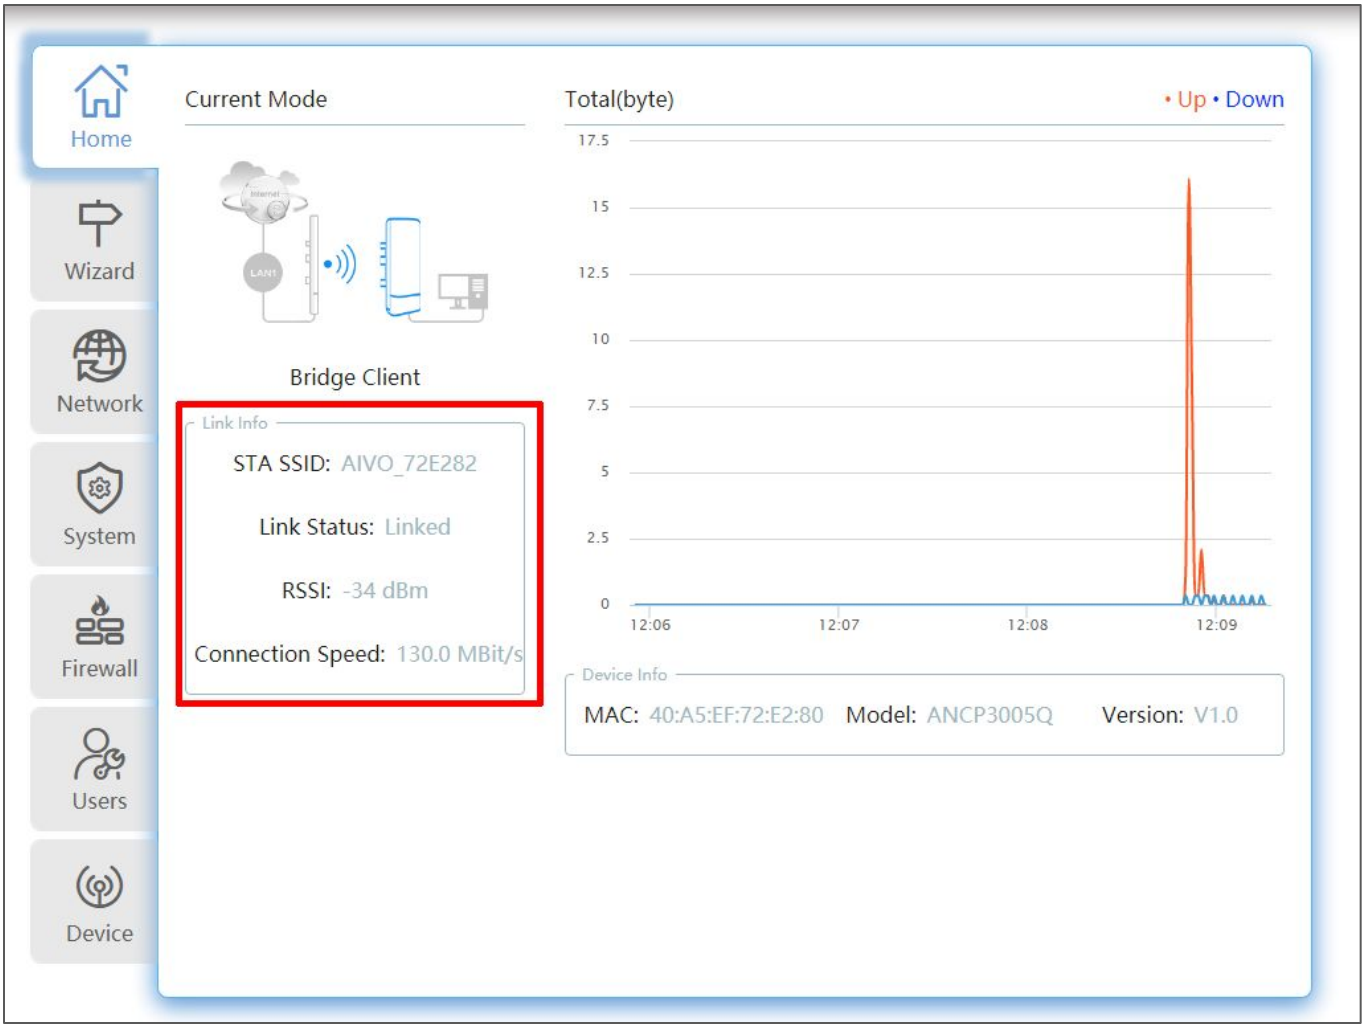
Home

Wizard

Network

System

Firewall

Users

Device

Current Mode

Internet

LAN1

Bridge Client

Link Info

STA SSID: AIVO_72E282

Link Status: Linked

RSSI: -34 dBm

Connection Speed: 130.0 MBit/s

Total(byte)

• Up • Down

17.5
15
12.5
10
7.5
5
2.5
0

12:06 12:07 12:08 12:09

Device Info

MAC: 40:A5:EF:72:E2:80 Model: ANCP3005Q Version: V1.0